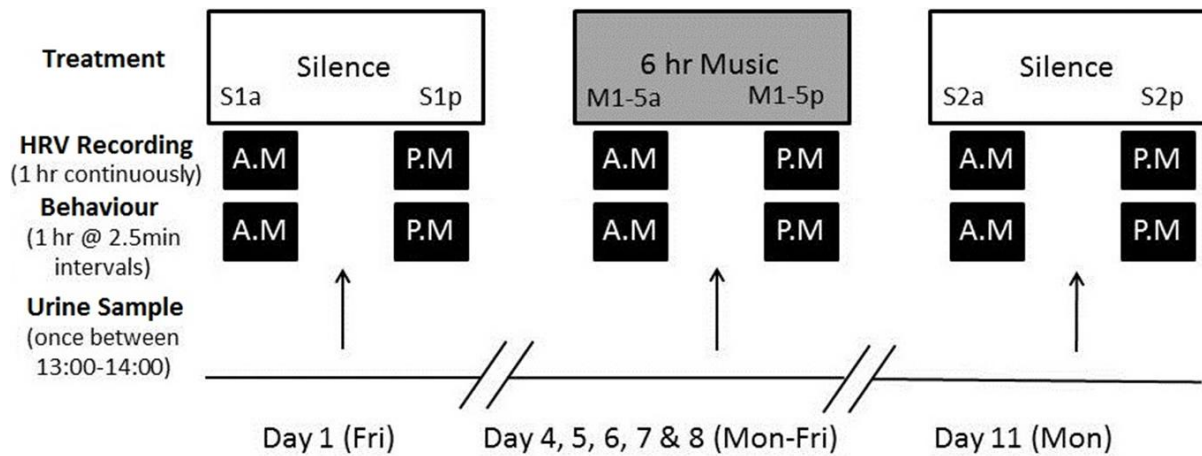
Treatment

Silence
S1a S1p

6 hr Music
M1-5a M1-5p

Silence
S2a S2p

HRV Recording
(1 hr continuously)

A.M P.M A.M P.M A.M P.M

Behaviour
(1 hr @ 2.5min intervals)

A.M P.M A.M P.M A.M P.M

Urine Sample
(once between 13:00-14:00)

Day 1 (Fri)

Day 4, 5, 6, 7 & 8 (Mon-Fri)

Day 11 (Mon)